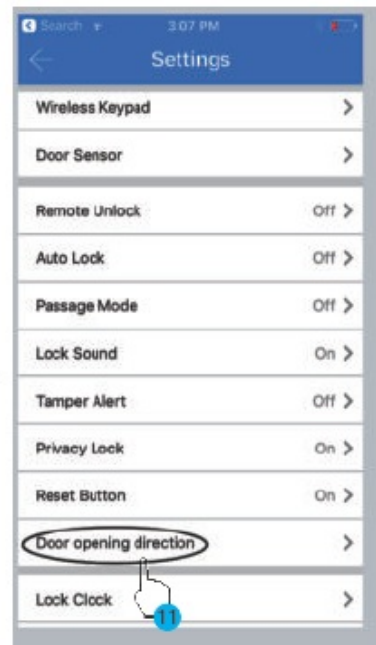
Search 3:07 PM

Settings

Wireless Keypad >

Door Sensor >

Remote Unlock Off >

Auto Lock Off >

Passage Mode Off >

Lock Sound On >

Tamper Alert Off >

Privacy Lock On >

Reset Button On >

Door opening direction >

Lock Clock >

11